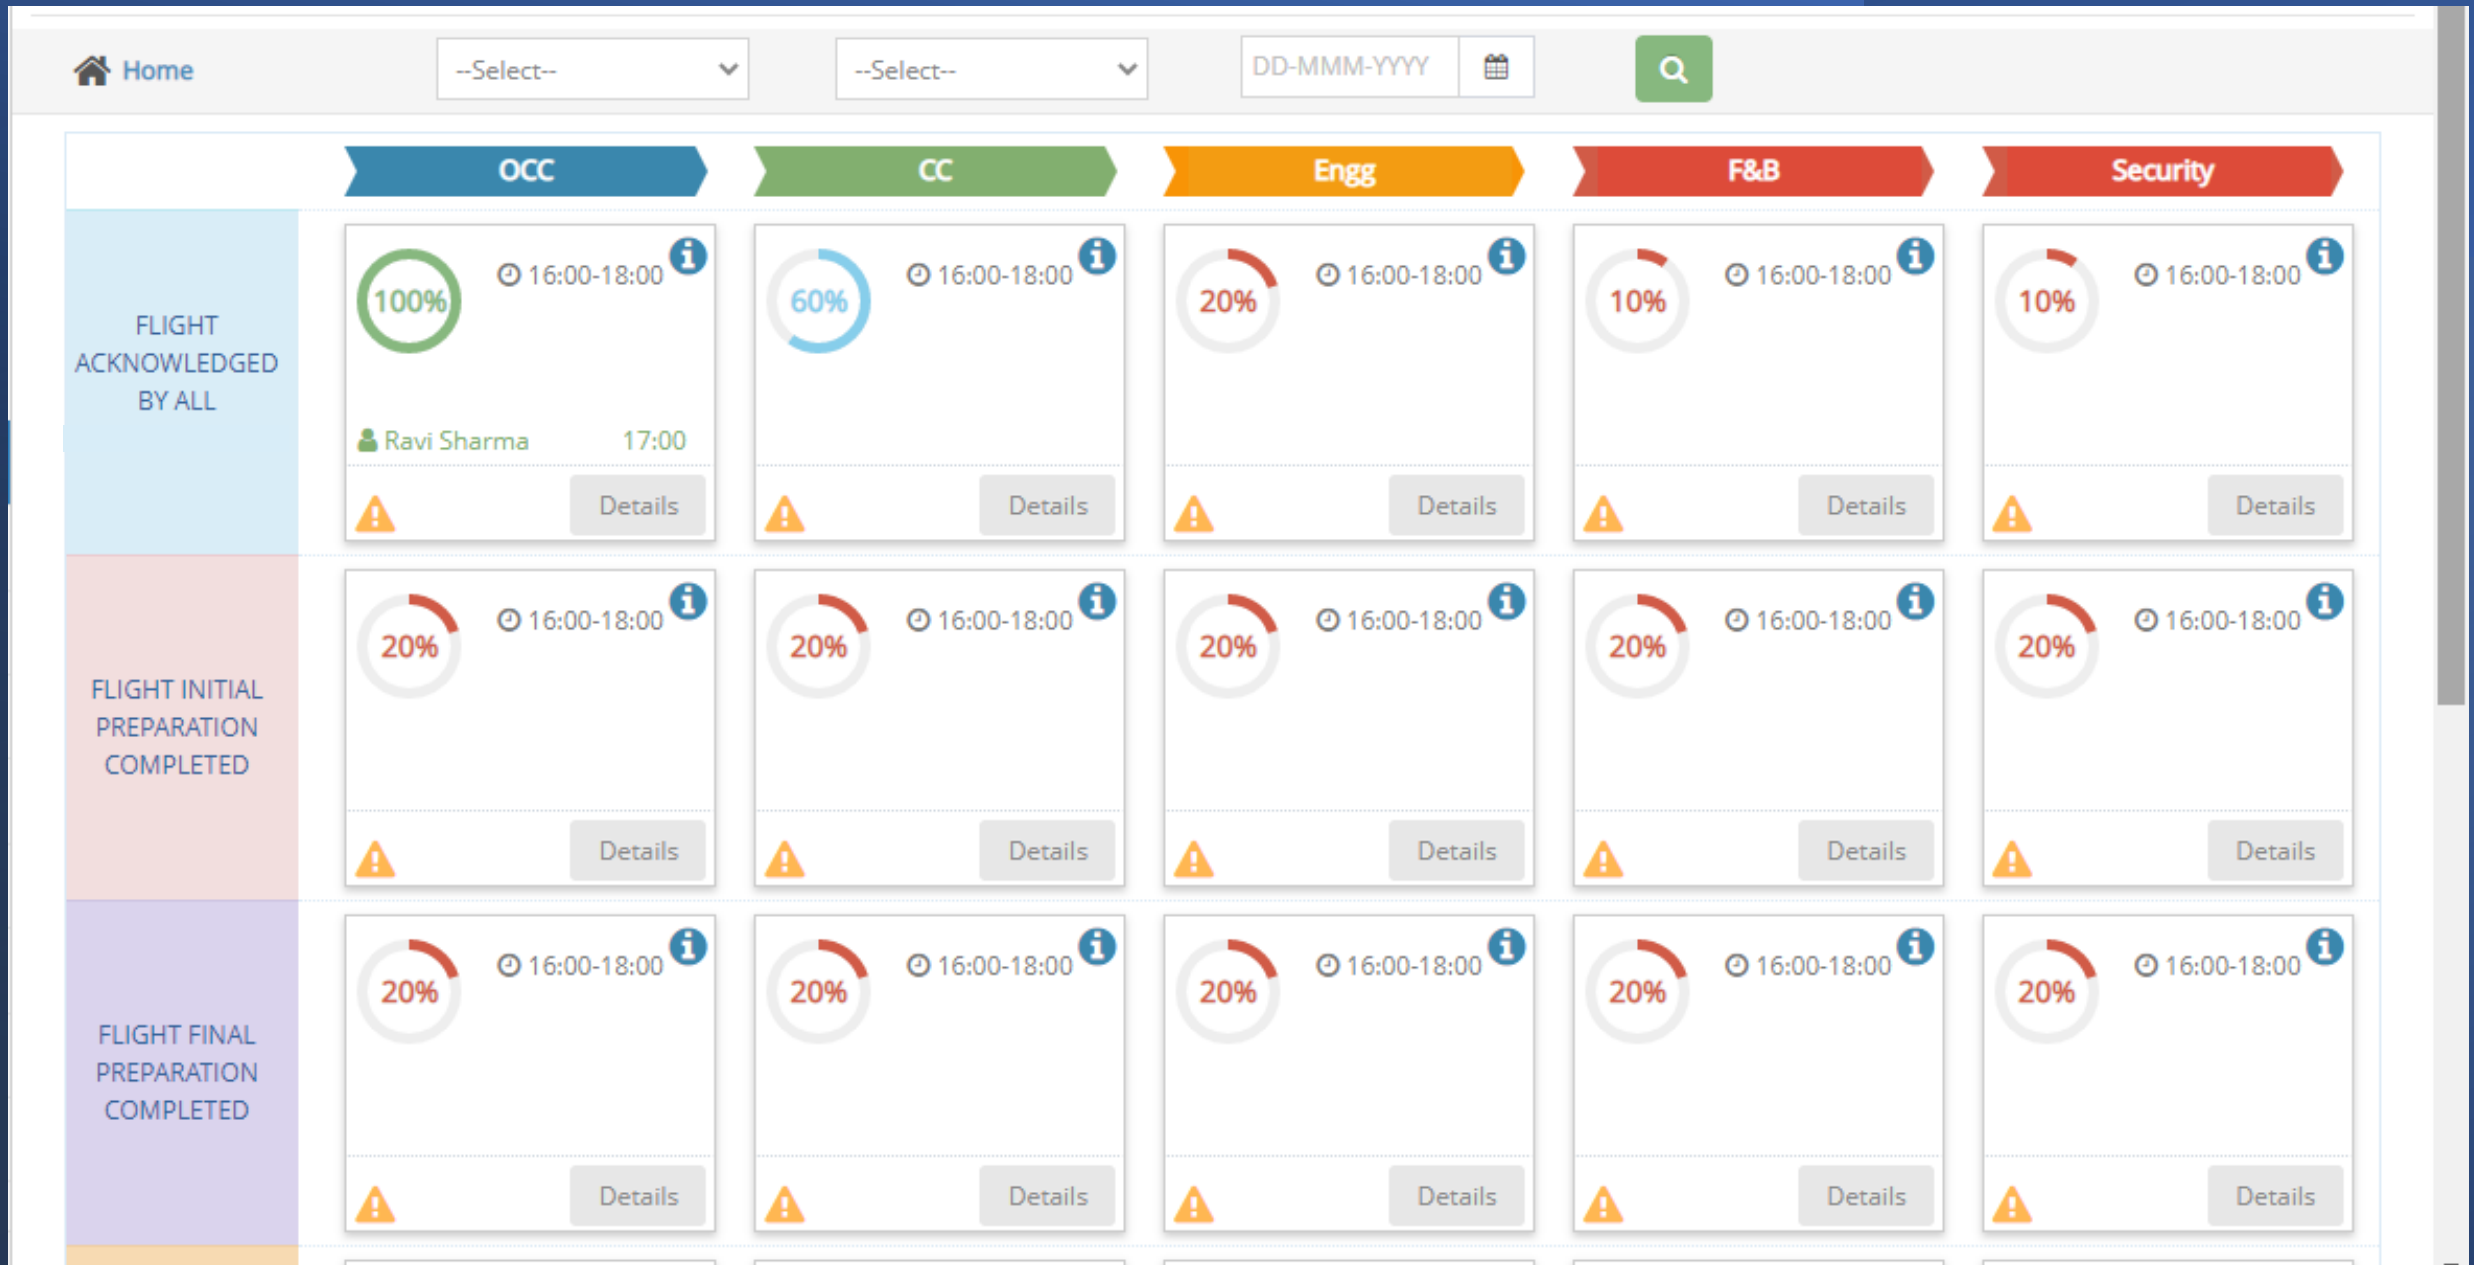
Home --Select-- --Select-- DD-MMM-YYYY

| | OCC | CC | Engg | F&B | Security |
|---|---|---|---|---|---|
| FLIGHT ACKNOWLEDGED BY ALL | 100% 16:00-18:00 Ravi Sharma 17:00 Details | 60% 16:00-18:00 Details | 20% 16:00-18:00 Details | 10% 16:00-18:00 Details | 10% 16:00-18:00 Details |
| FLIGHT INITIAL PREPARATION COMPLETED | 20% 16:00-18:00 Details | 20% 16:00-18:00 Details | 20% 16:00-18:00 Details | 20% 16:00-18:00 Details | 20% 16:00-18:00 Details |
| FLIGHT FINAL PREPARATION COMPLETED | 20% 16:00-18:00 Details | 20% 16:00-18:00 Details | 20% 16:00-18:00 Details | 20% 16:00-18:00 Details | 20% 16:00-18:00 Details |